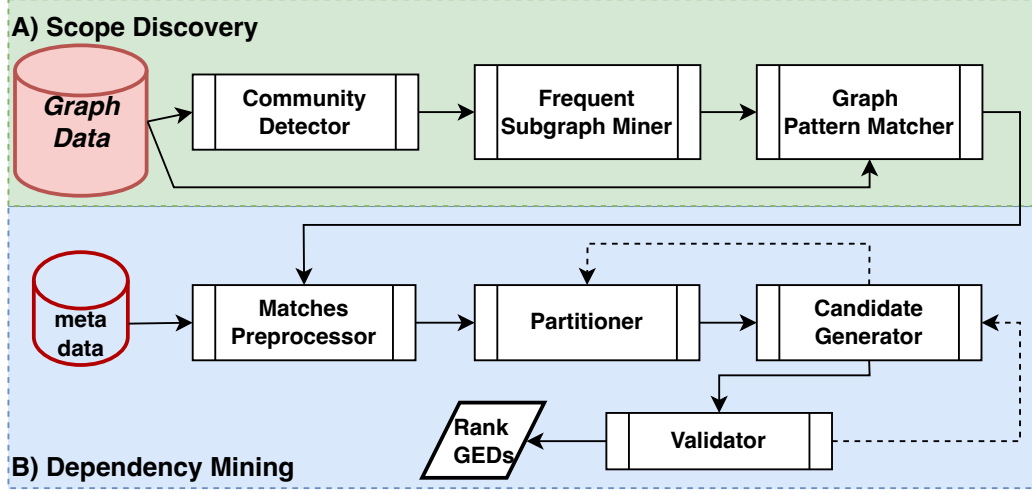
A) Scope Discovery

Graph Data

Community Detector

Frequent Subgraph Miner

Graph Pattern Matcher

meta data

Matches Preprocessor

Partitioner

Candidate Generator

Rank GEDs

Validator

B) Dependency Mining